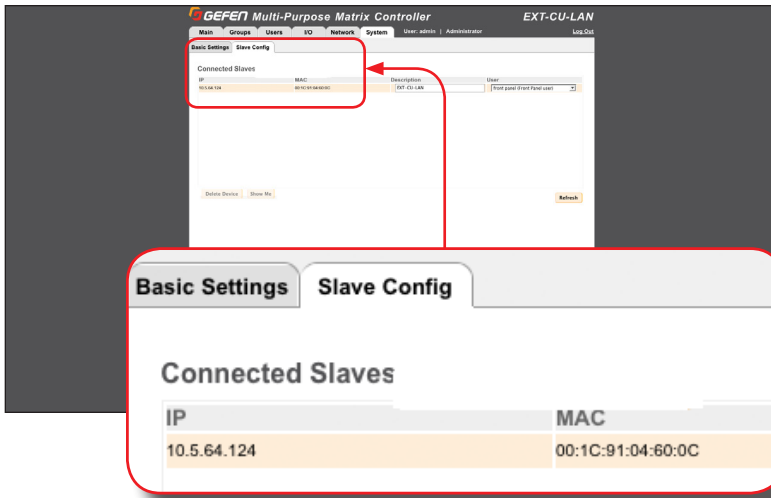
GEFEN Multi-Purpose Matrix Controller

EXT-CU-LAN

Main | Groups | Users | I/O | Network | System

User: admin | Administrator

Log Out

Basic Settings | Slave Config

Connected Slaves

| IP | MAC | Description | User |
|---|---|---|---|
| 10.5.64.124 | 00:1C:91:04:60:0C | EXT-CU-LAN | front panel (Front Panel user) |

Delete Device | Show Me

Refresh

Basic Settings | Slave Config

Connected Slaves

| IP | MAC |
|---|---|
| 10.5.64.124 | 00:1C:91:04:60:0C |